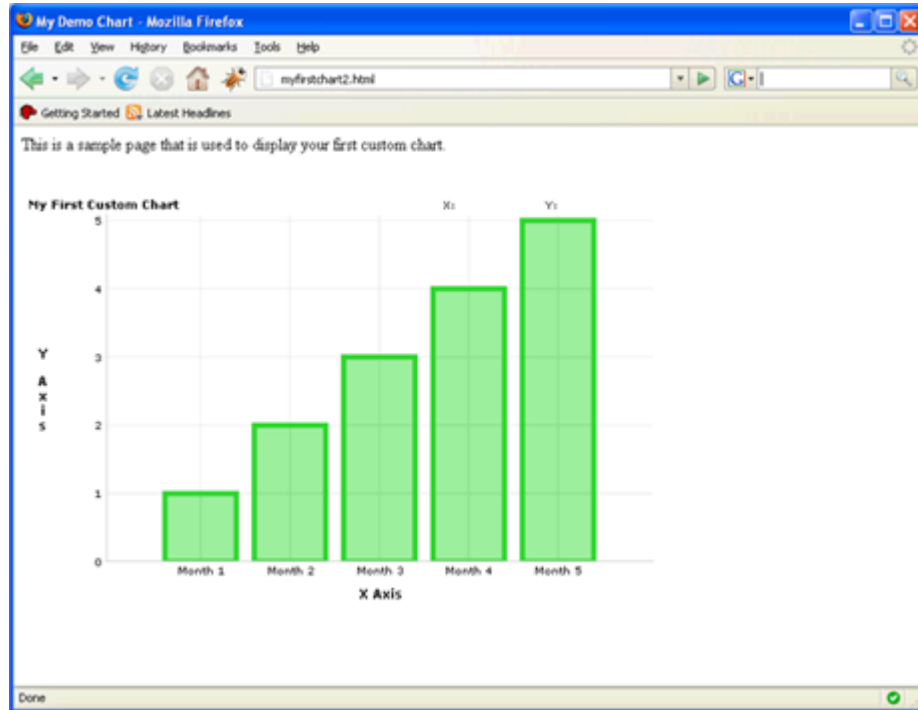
My Demo Chart - Mozilla Firefox

File Edit View History Bookmarks Tools Help

myfirstchart2.html

Getting Started Latest Headlines

This is a sample page that is used to display your first custom chart.

My First Custom Chart

X:

Y:

5

4

3

2

1

0

Y Axis

Month 1 Month 2 Month 3 Month 4 Month 5

X Axis

Done